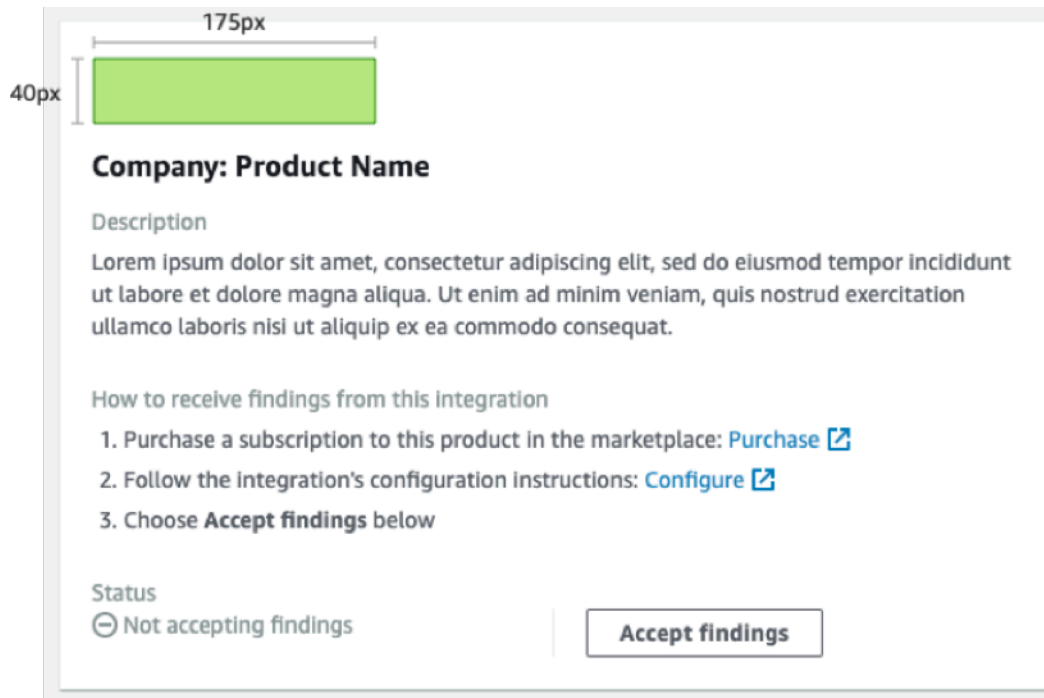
175px

40px

Company: Product Name

Description

Lorem ipsum dolor sit amet, consectetur adipiscing elit, sed do eiusmod tempor incididunt ut labore et dolore magna aliqua. Ut enim ad minim veniam, quis nostrud exercitation ullamco laboris nisi ut aliquip ex ea commodo consequat.

How to receive findings from this integration

1. Purchase a subscription to this product in the marketplace: Purchase
2. Follow the integration's configuration instructions: Configure
3. Choose **Accept findings** below

Status

Not accepting findings

Accept findings